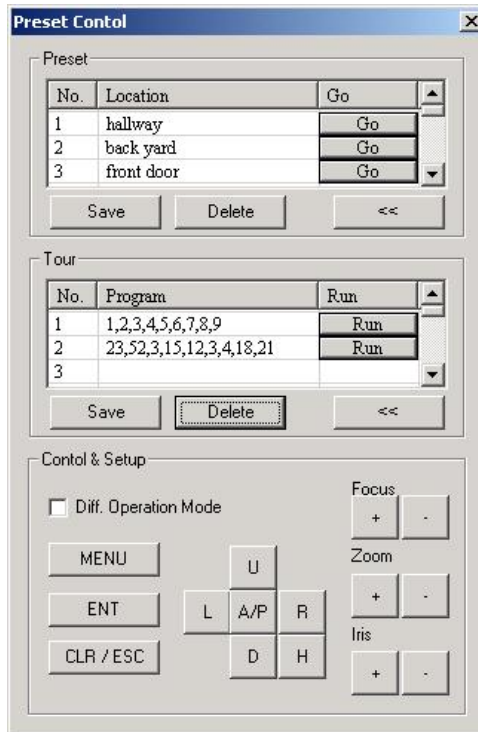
Preset Contol

Preset

| No. | Location | Go |
|---|---|---|
| 1 | hallway | Go |
| 2 | back yard | Go |
| 3 | front door | Go |

Save Delete <<

Tour

| No. | Program | Run |
|---|---|---|
| 1 | 1,2,3,4,5,6,7,8,9 | Run |
| 2 | 23,52,3,15,12,3,4,18,21 | Run |
| 3 | | |

Save Delete <<

Contol & Setup

Diff. Operation Mode

Focus
+ -

MENU

U

Zoom
+ -

ENT

L A/P R

CLR / ESC

D H

Iris
+ -